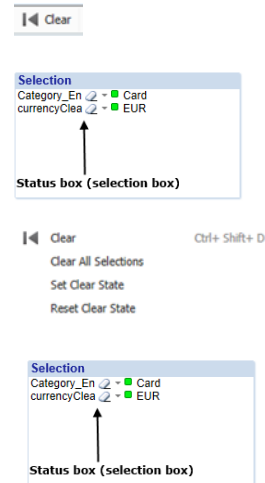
Clear

Selection
Category_En Card
currencyClea EUR

Status box (selection box)

Clear Ctrl+ Shift+ D
Clear All Selections
Set Clear State
Reset Clear State

Selection
Category_En Card
currencyClea EUR

Status box (selection box)